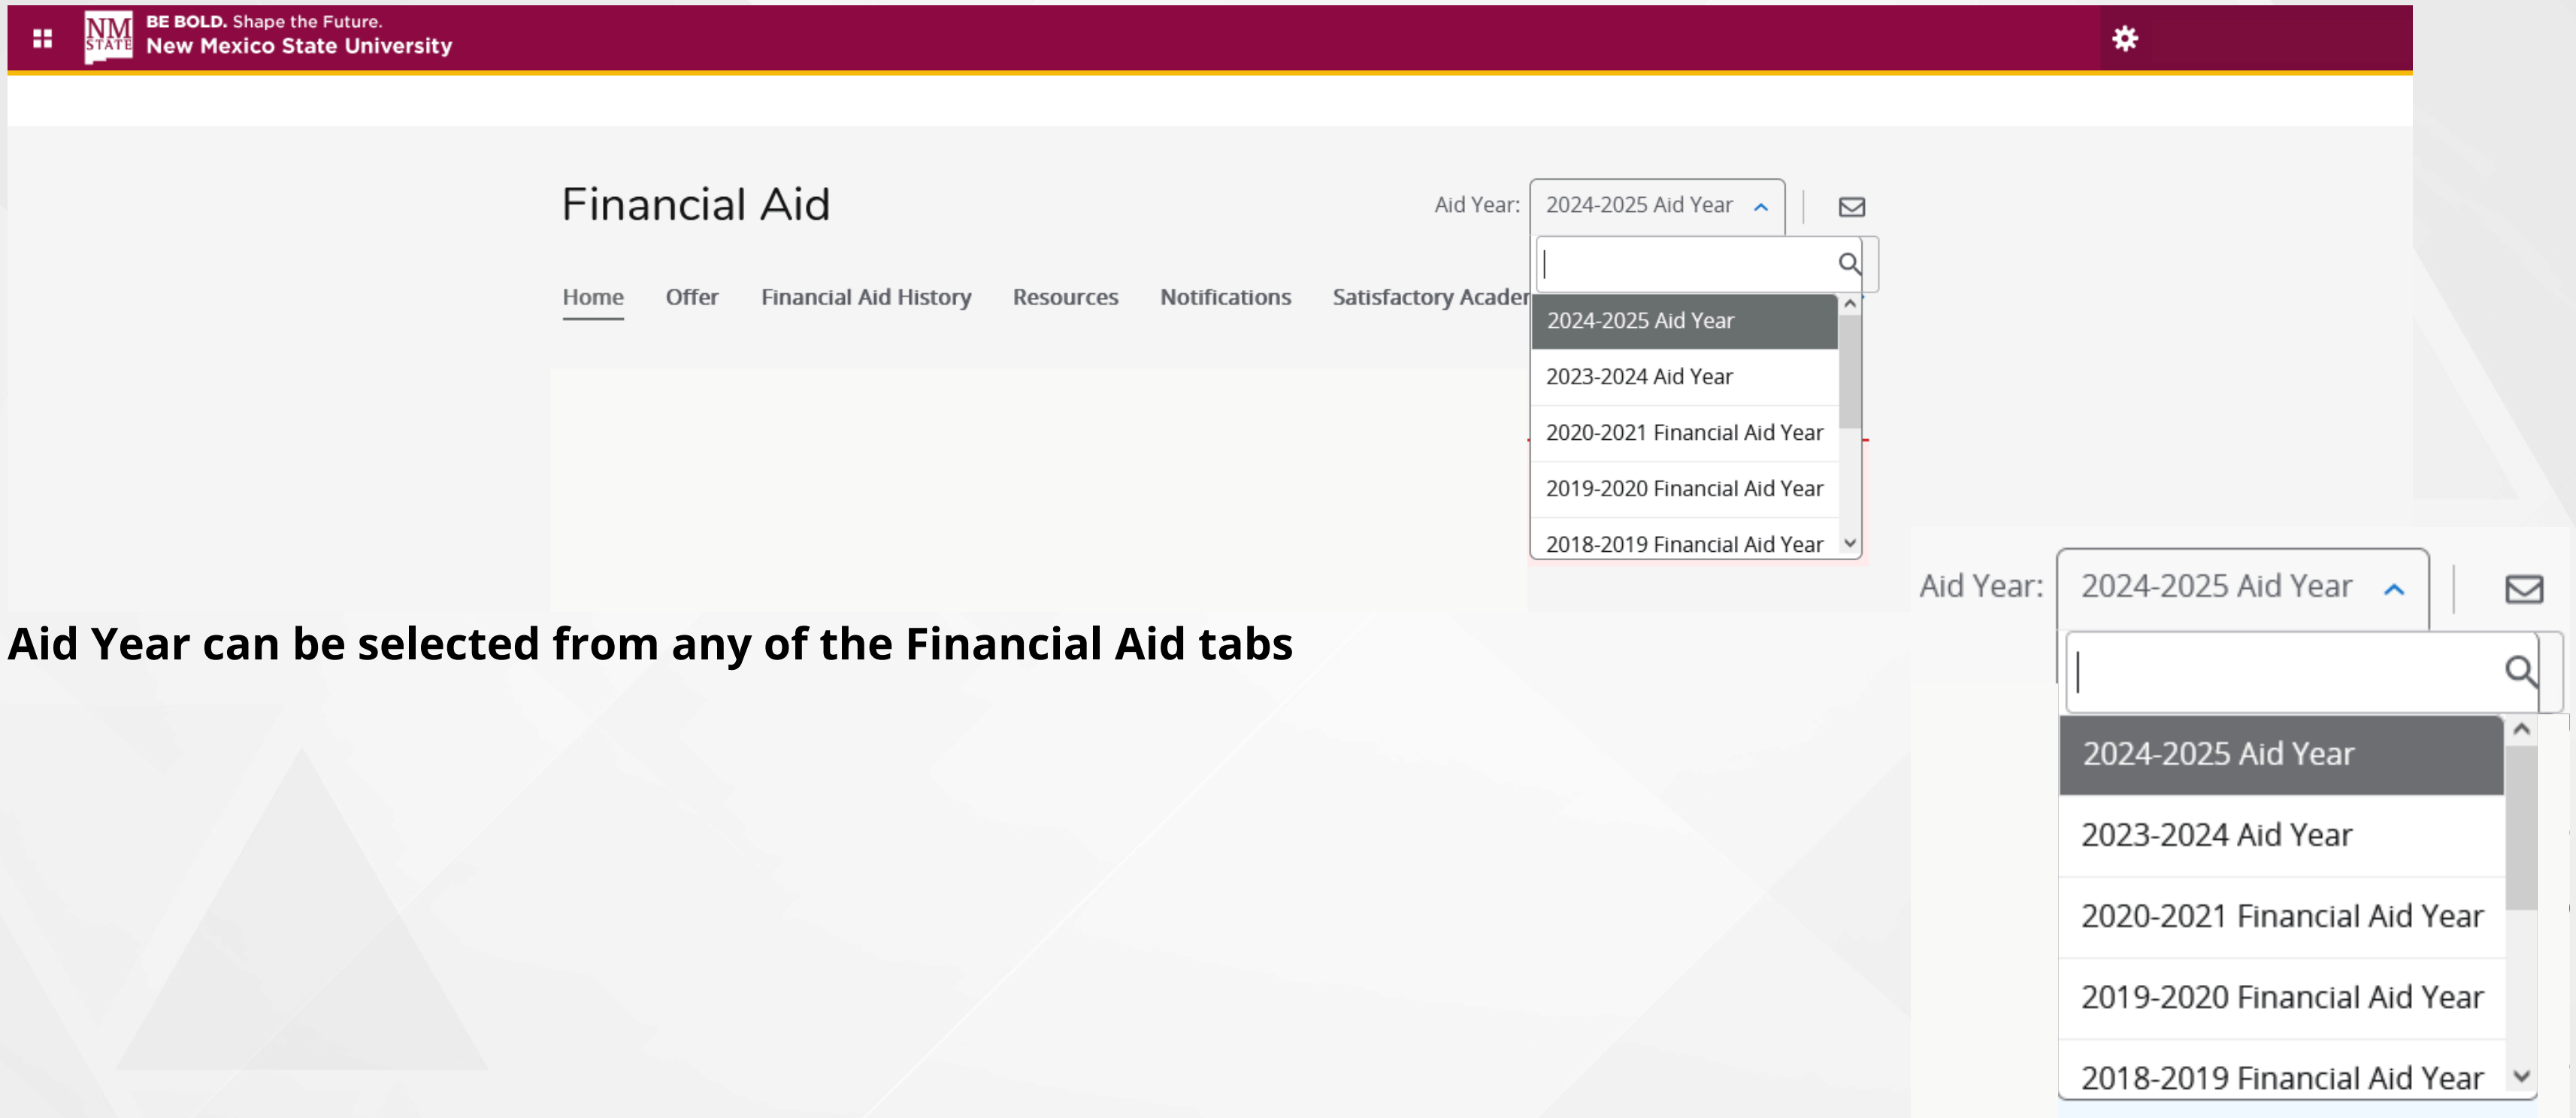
NM STATE BE BOLD. Shape the Future.
New Mexico State University

Financial Aid

Aid Year: 2024-2025 Aid Year

Home Offer Financial Aid History Resources Notifications Satisfactory Acader

2024-2025 Aid Year
2023-2024 Aid Year
2020-2021 Financial Aid Year
2019-2020 Financial Aid Year
2018-2019 Financial Aid Year

Aid Year: 2024-2025 Aid Year

2024-2025 Aid Year
2023-2024 Aid Year
2020-2021 Financial Aid Year
2019-2020 Financial Aid Year
2018-2019 Financial Aid Year

Aid Year can be selected from any of the Financial Aid tabs